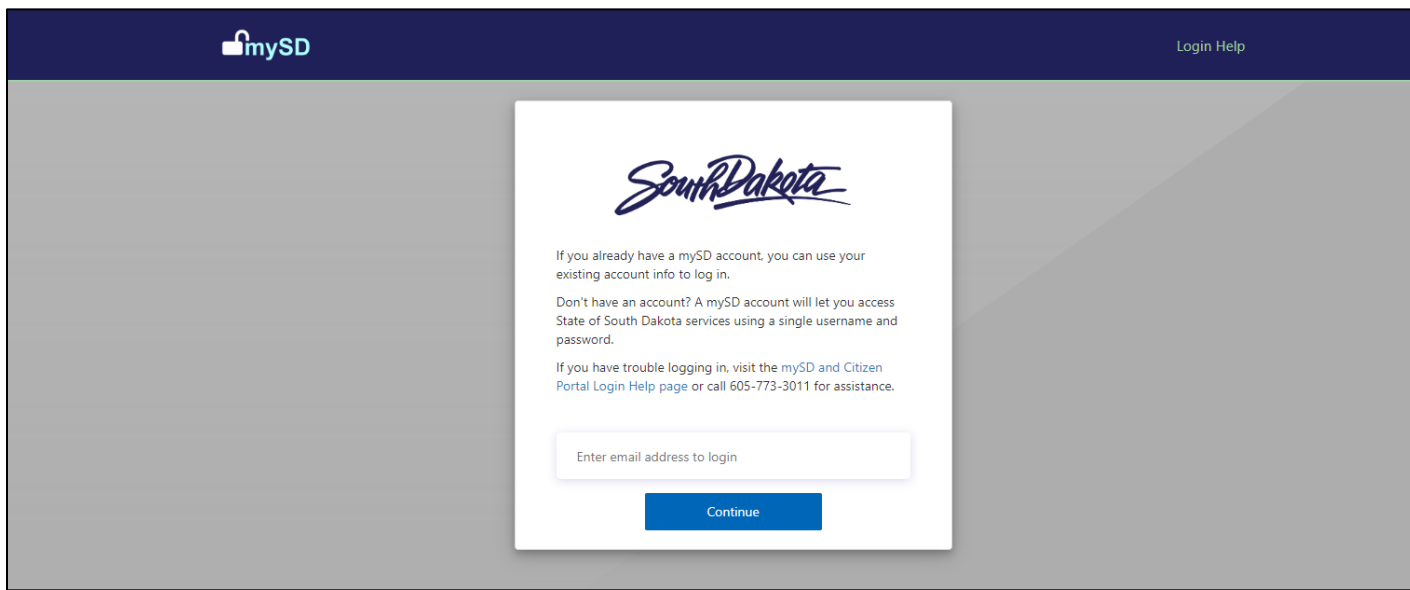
mySD

Login Help

South Dakota

If you already have a mySD account, you can use your existing account info to log in.

Don't have an account? A mySD account will let you access State of South Dakota services using a single username and password.

If you have trouble logging in, visit the mySD and Citizen Portal Login Help page or call 605-773-3011 for assistance.

Enter email address to login

Continue